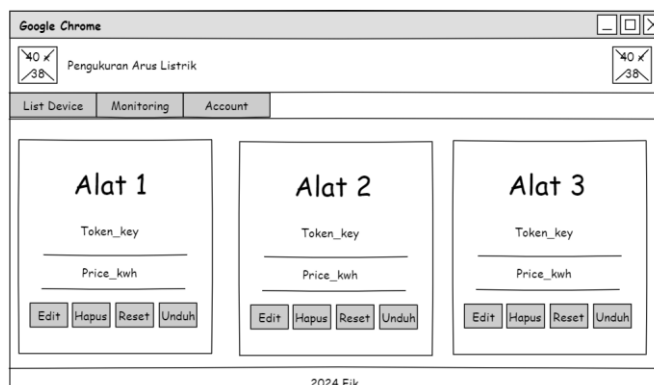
Google Chrome

40 x 38

Pengukuran Arus Listrik

40 x 38

List Device
Monitoring
Account

Alat 1

Token_key

Price_kwh

Edit
Hapus
Reset
Unduh

Alat 2

Token_key

Price_kwh

Edit
Hapus
Reset
Unduh

Alat 3

Token_key

Price_kwh

Edit
Hapus
Reset
Unduh

2024 Fik